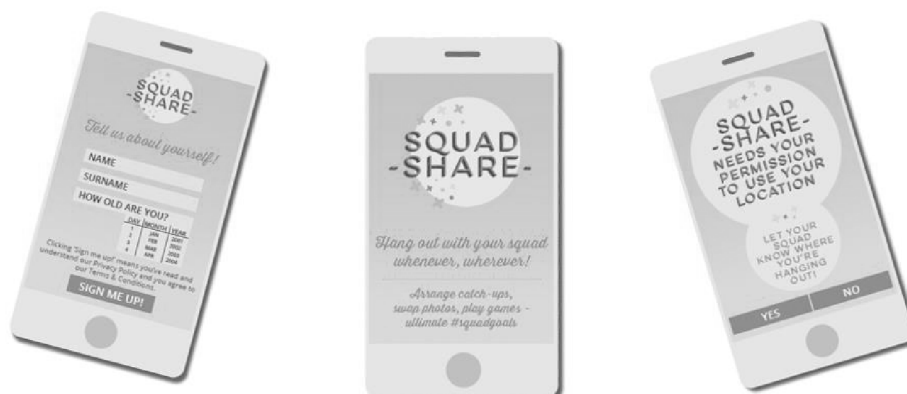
SQUAD -SHARE-

Tell us about yourself!

NAME

SURNAME

HOW OLD ARE YOU?

| DAY | MONTH | YEAR |
|---|---|---|
| 1 | JAN | 2001 |
| 2 | FEB | 2002 |
| 3 | MAR | 2003 |
| 4 | APR | 2004 |

Clicking 'Sign me up!' means you've read and understand our Privacy Policy and you agree to our Terms & Conditions.

SIGN ME UP!

SQUAD -SHARE-

Hang out with your squad whenever, wherever!

Arrange catch-ups, swap photos, play games - ultimate #squadgoals

SQUAD -SHARE- NEEDS YOUR PERMISSION TO USE YOUR LOCATION

LET YOUR SQUAD KNOW WHERE YOU'RE HANGING OUT!

YES

NO